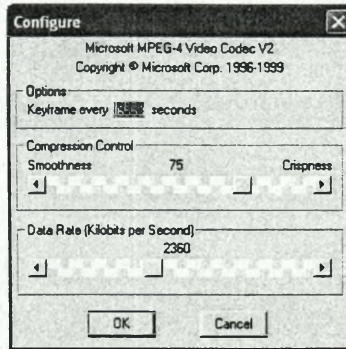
Configure

Microsoft MPEG-4 Video Codec V2
Copyright © Microsoft Corp. 1996-1999

Options
Keyframe every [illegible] seconds

Compression Control
Smoothness 75 Crispness

Data Rate (Kilobits per Second)
2360

OK Cancel